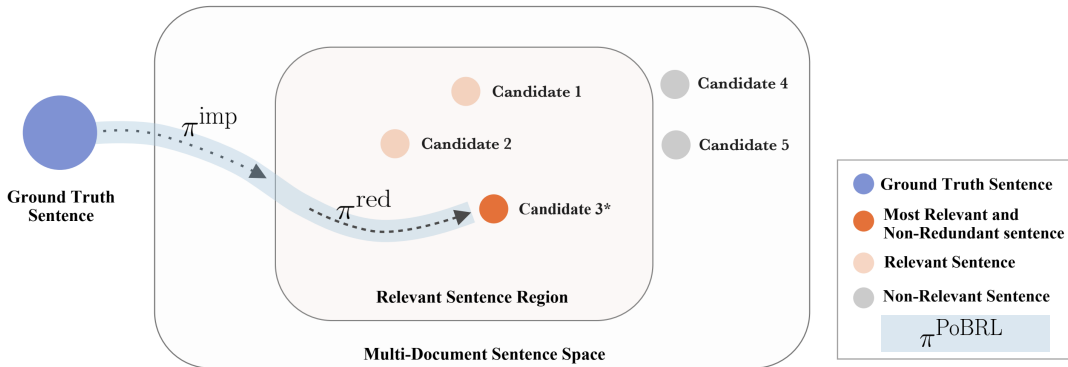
Ground Truth Sentence

$\pi^{\text{imp}}$

$\pi^{\text{red}}$

Candidate 1

Candidate 2

Candidate 3*

Candidate 4

Candidate 5

Relevant Sentence Region

Multi-Document Sentence Space

Ground Truth Sentence

Most Relevant and Non-Redundant sentence

Relevant Sentence

Non-Relevant Sentence

$\pi^{\text{PoBRL}}$